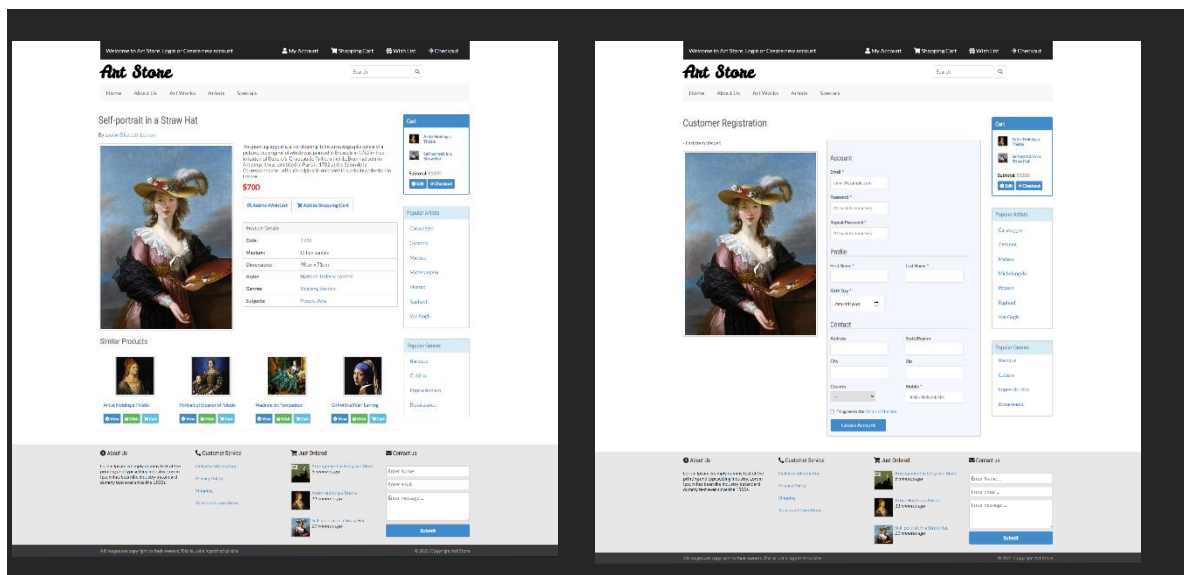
Welcome to Art Store. Login or Create new account

My Account Shopping Cart Wish List Checkout

Art Store

Search

Home About Us Art Works Artists Specials

Self-portrait in a Straw Hat

By Louise Elisabeth Lebrun

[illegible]

$700

Add to Wish List Add to Shopping Cart

Product Details

| | |
|---|---|
| Date: | 1782 |
| Medium: | Oil on canvas |
| Dimensions: | 98cm x 71cm |
| Home: | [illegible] |
| Genres: | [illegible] |
| Subjects: | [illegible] |

Cart

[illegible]

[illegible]

Subtotal: $1200

Edit Checkout

Popular Artists

Caravaggio
Cezanne
Matisse
Michelangelo
Picasso
Raphael
Van Gogh

Popular Genres

Baroque
Cubism
Impressionism
Renaissance

Similar Products

Artist Holding a Thistle
Portrait of Eleanor of Toledo
Madame de Pompadour
Girl with a Pearl Earring

View Wish Cart

About Us

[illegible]

Customer Service

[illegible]
Privacy Policy
Shipping
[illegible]

Just Ordered

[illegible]

Contact us

Enter Name
Enter email
Enter message

Submit

All images are copyright to their owners. This is just a hypothetical site.

© 2021 Copyright Art Store

Welcome to Art Store. Login or Create new account

My Account Shopping Cart Wish List Checkout

Art Store

Search

Home About Us Art Works Artists Specials

Customer Registration

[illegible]

Account

Email *
Password *
Repeat Password *

Profile

First Name * Last Name *

Birth Day *

Contact

Address State/Region
City Zip
Country Mobile *

I agree to the Terms of Service

Create Account

Cart

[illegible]

Subtotal: $1200

Edit Checkout

Popular Artists

Caravaggio
Cezanne
Matisse
Michelangelo
Picasso
Raphael
Van Gogh

Popular Genres

Baroque
Cubism
Impressionism
Renaissance

About Us

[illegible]

Customer Service

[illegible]
Privacy Policy
Shipping
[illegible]

Just Ordered

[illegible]

Contact us

Enter Name
Enter email
Enter message

Submit

All images are copyright to their owners. This is just a hypothetical site.

© 2021 Copyright Art Store